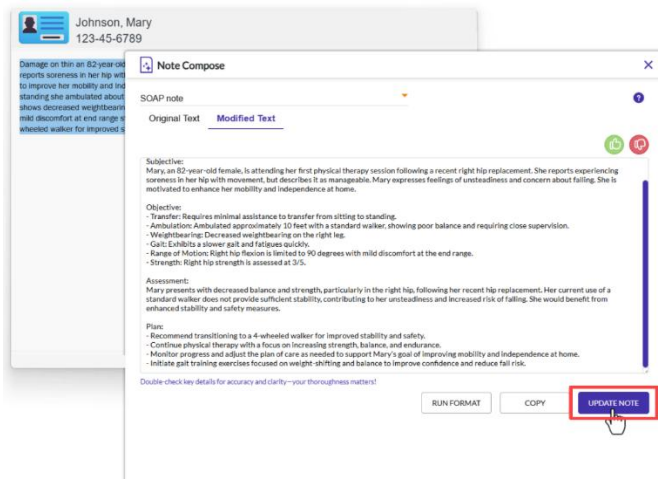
Johnson, Mary
123-45-6789

Damage on thin an 82-year-old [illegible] reports soreness in her hip with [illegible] to improve her mobility and ind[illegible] standing she ambulated about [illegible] shows decreased weightbearin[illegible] mild discomfort at end range s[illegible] wheeled walker for improved s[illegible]

Note Compose

SOAP note

Original Text
Modified Text

Subjective:
Mary, an 82-year-old female, is attending her first physical therapy session following a recent right hip replacement. She reports experiencing soreness in her hip with movement, but describes it as manageable. Mary expresses feelings of unsteadiness and concern about falling. She is motivated to enhance her mobility and independence at home.

Objective:
- Transfer: Requires minimal assistance to transfer from sitting to standing.
- Ambulation: Ambulated approximately 10 feet with a standard walker, showing poor balance and requiring close supervision.
- Weightbearing: Decreased weightbearing on the right leg.
- Gait: Exhibits a slower gait and fatigues quickly.
- Range of Motion: Right hip flexion is limited to 90 degrees with mild discomfort at the end range.
- Strength: Right hip strength is assessed at 3/5.

Assessment:
Mary presents with decreased balance and strength, particularly in the right hip, following her recent hip replacement. Her current use of a standard walker does not provide sufficient stability, contributing to her unsteadiness and increased risk of falling. She would benefit from enhanced stability and safety measures.

Plan:
- Recommend transitioning to a 4-wheeled walker for improved stability and safety.
- Continue physical therapy with a focus on increasing strength, balance, and endurance.
- Monitor progress and adjust the plan of care as needed to support Mary's goal of improving mobility and independence at home.
- Initiate gait training exercises focused on weight-shifting and balance to improve confidence and reduce fall risk.

Double-check key details for accuracy and clarity—your thoroughness matters!

RUN FORMAT
COPY
UPDATE NOTE